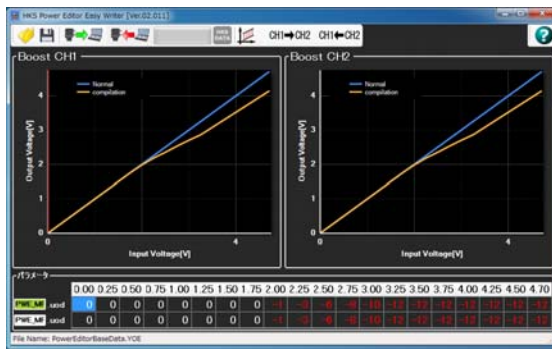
HKS Power Editor Easy Writer [Ver.02.011]

CH1➡CH2 CH1⬅CH2

Boost CH1

Normal
compilation

Output Voltage[V]

4
3
2
1
0

0
Input Voltage[V]
4

Boost CH2

Normal
compilation

Output Voltage[V]

4
3
2
1
0

0
Input Voltage[V]
4

パラメータ

| | 0.00 | 0.25 | 0.50 | 0.75 | 1.00 | 1.25 | 1.50 | 1.75 | 2.00 | 2.25 | 2.50 | 2.75 | 3.00 | 3.25 | 3.50 | 3.75 | 4.00 | 4.25 | 4.50 | 4.70 |
|---|---|---|---|---|---|---|---|---|---|---|---|---|---|---|---|---|---|---|---|---|
| PWR_MI uod | 0 | 0 | 0 | 0 | 0 | 0 | 0 | 0 | -1 | -3 | -6 | -8 | -10 | -12 | -12 | -12 | -12 | -12 | -12 | -12 |
| PWR_MI uod | 0 | 0 | 0 | 0 | 0 | 0 | 0 | 0 | -1 | -3 | -6 | -8 | -10 | -12 | -12 | -12 | -12 | -12 | -12 | -12 |

File Name: PowerEditorBaseData.YOE